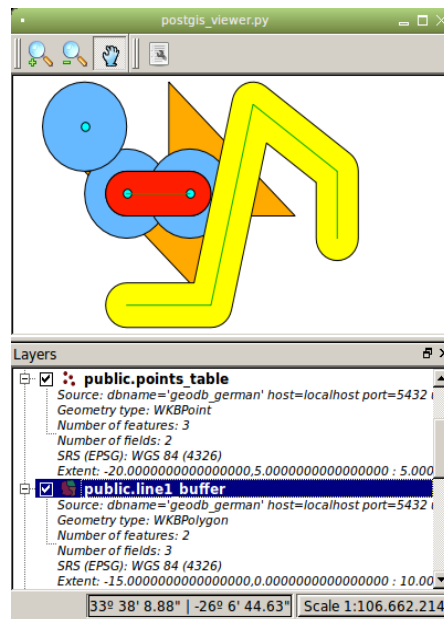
postgis_viewer.py

Layers

public.points_table
Source: dbname='geodb_german' host=localhost port=5432
Geometry type: WKBPoint
Number of features: 3
Number of fields: 2
SRS (EPSG): WGS 84 (4326)
Extent: -20.0000000000000000,5.0000000000000000 : 5.000

public.line1_buffer
Source: dbname='geodb_german' host=localhost port=5432
Geometry type: WKBPolygon
Number of features: 2
Number of fields: 3
SRS (EPSG): WGS 84 (4326)
Extent: -15.0000000000000000,0.0000000000000000 : 10.00

33º 38' 8.88" | -26º 6' 44.63" Scale 1:106.662.214